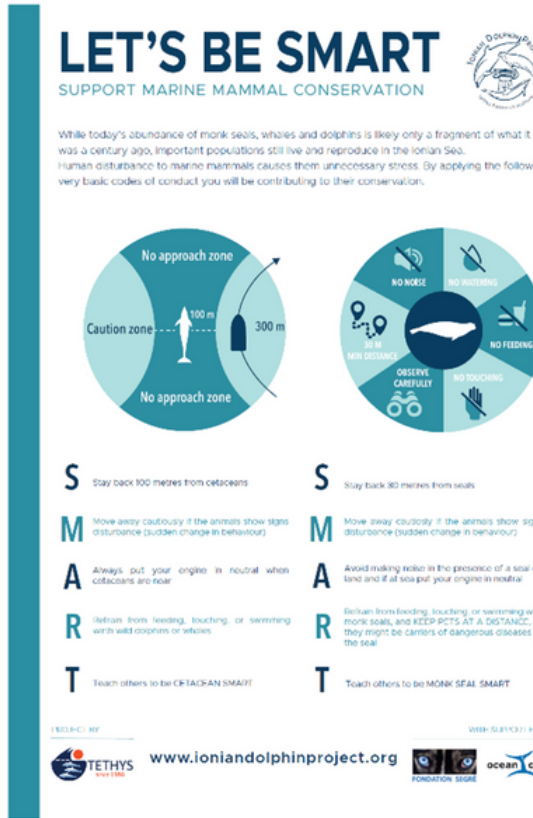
LET'S BE SMART
SUPPORT MARINE MAMMAL CONSERVATION

IONIAN DOLPHIN PROJECT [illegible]

While today's abundance of monk seals, whales and dolphins is likely only a fragment of what it was a century ago, important populations still live and reproduce in the Ionian Sea. Human disturbance to marine mammals causes them unnecessary stress. By applying the follow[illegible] very basic codes of conduct you will be contributing to their conservation.

No approach zone
Caution zone
100 m
300 m
No approach zone

NO NOISE
NO WATCHING
NO FEEDING
30 M MIN DISTANCE
OBSERVE CAREFULLY
NO TOUCHING

S Stay back 100 metres from cetaceans
M Move away cautiously if the animals show signs disturbance (sudden change in behaviour)
A Always put your engine in neutral when cetaceans are near
R Refrain from feeding, touching, or swimming with wild dolphins or whales
T Teach others to be CETACEAN SMART

S Stay back 30 metres from seals
M Move away cautiously if the animals show sig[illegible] disturbance (sudden change in behaviour)
A Avoid making noise in the presence of a seal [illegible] land and if at sea put your engine in neutral
R Refrain from feeding, touching, or swimming w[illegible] monk seals, and KEEP PETS AT A DISTANCE, they might be carriers of dangerous diseases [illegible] the seal
T Teach others to be MONK SEAL SMART

PROJECT BY
TETHYS since 1986
www.ioniandolphinproject.org
WITH SUPPORT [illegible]
FONDATION SEGRÉ
ocean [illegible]